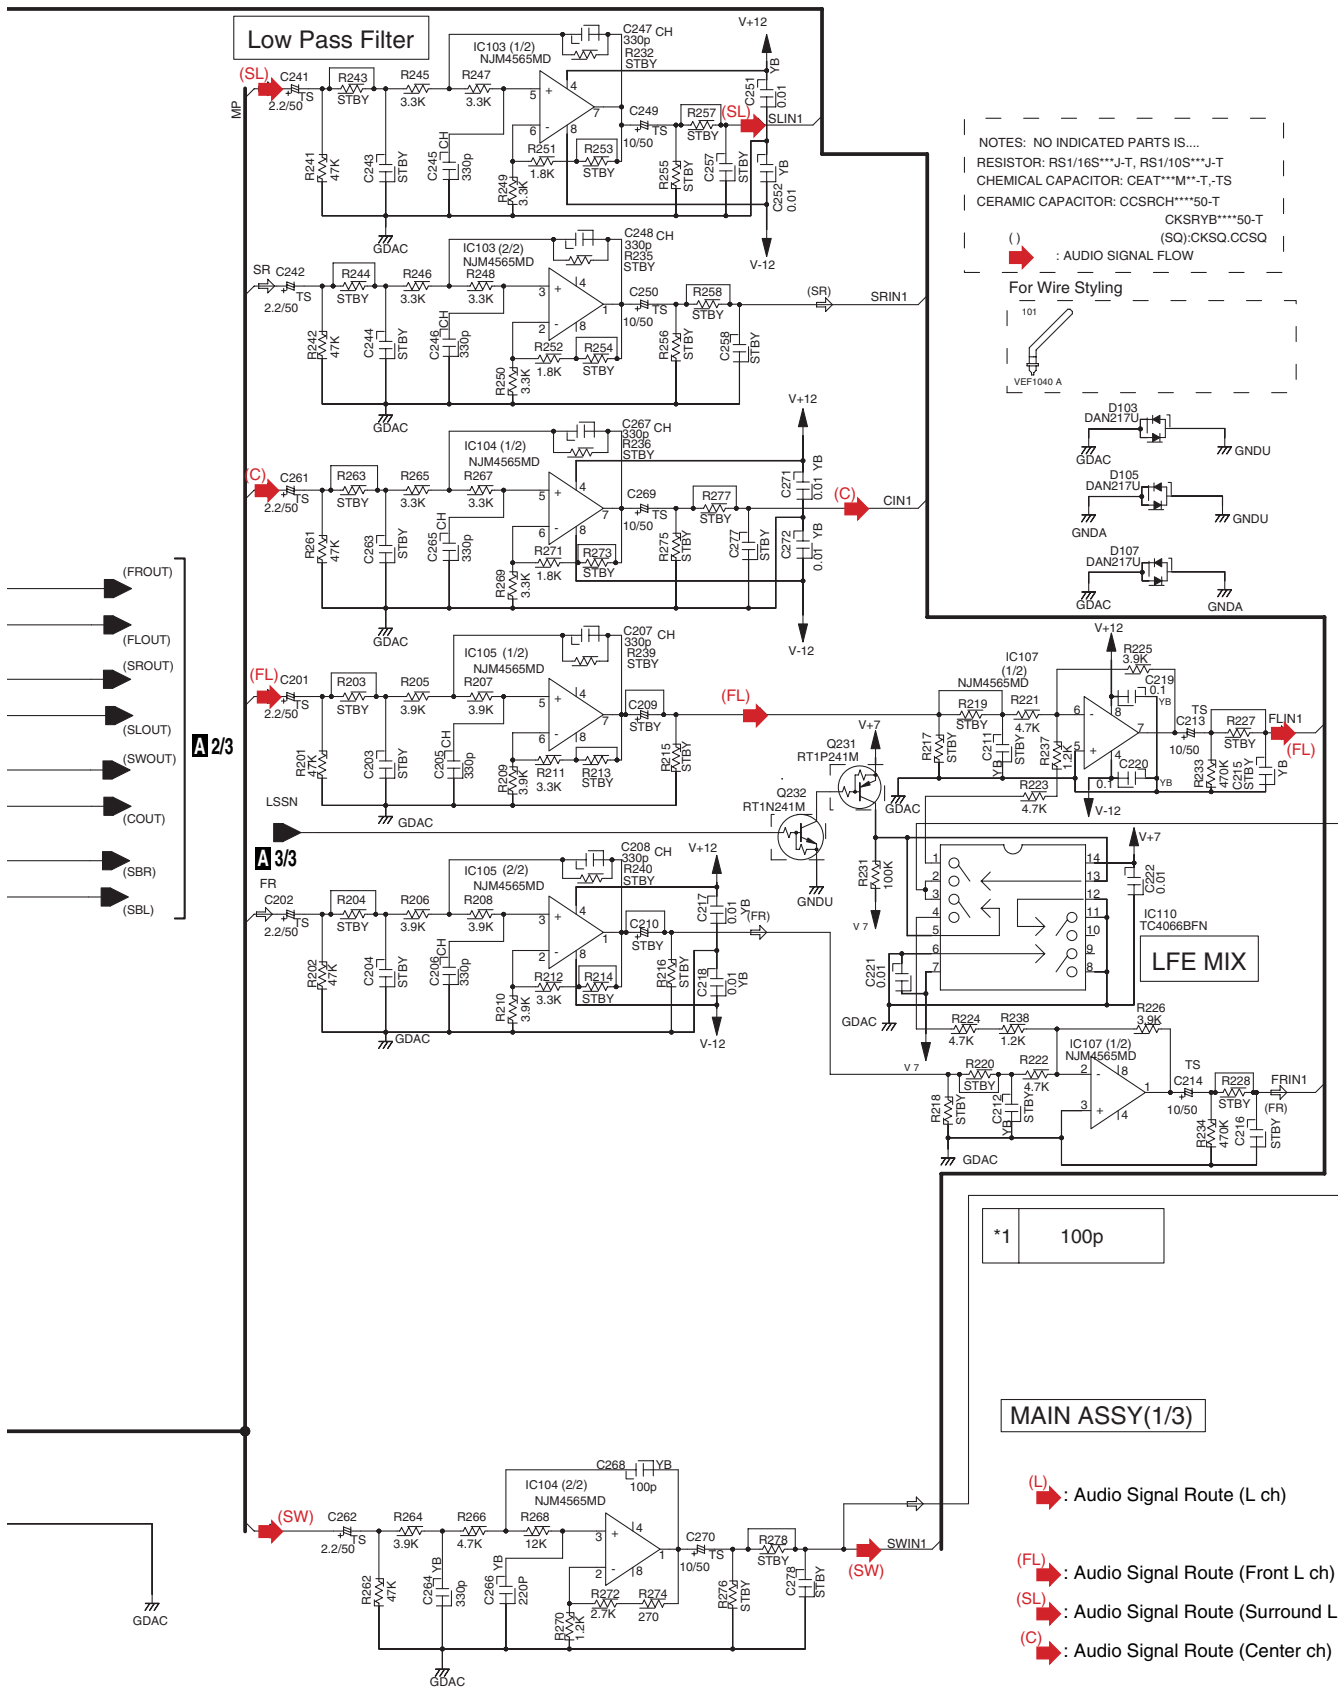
Low Pass Filter

(SL) C241 2.2/50 TS R243 STBY R245 3.3K R247 3.3K IC103 (1/2) NJM4565MD C247 CH 330p R232 STBY V+12 YB C251 0.01 C249 TS 10/50 R257 STBY (SL) SLIN1 R241 47K C243 STBY C245 CH 330p R249 3.3K R251 1.8K R253 STBY R255 STBY C257 STBY C252 0.01 YB GDAC V-12 MP

SR C242 2.2/50 TS R244 STBY R246 3.3K IC103 (2/2) NJM4565MD R248 3.3K C248 CH 330p R235 STBY C250 TS 10/50 R258 STBY (SR) SRIN1 R242 47K C244 STBY C246 CH 330p R250 3.3K R252 1.8K R254 STBY R256 STBY C258 STBY GDAC

NOTES: NO INDICATED PARTS IS....
RESISTOR: RS1/16S***J-T, RS1/10S***J-T
CHEMICAL CAPACITOR: CEAT***M**-T,-TS
CERAMIC CAPACITOR: CCSRCH****50-T
CKSRYB****50-T
(SQ):CKSQ.CCSQ
( ) : AUDIO SIGNAL FLOW

For Wire Styling
101
VEF1040 A

D103 DAN217U GDAC GNDU
D105 DAN217U GNDA GNDU
D107 DAN217U GDAC GNDA

(C) C261 2.2/50 TS R263 STBY R265 3.3K IC104 (1/2) NJM4565MD R267 3.3K C267 CH 330p R236 STBY V+12 C269 TS 10/50 R277 STBY C271 0.01 YB (C) CIN1 R261 47K C263 STBY C265 CH 330p R269 3.3K R271 1.8K R273 STBY R275 STBY C277 STBY C272 0.01 YB GDAC V-12

(FROUT) (FLOUT) (SROUT) (SLOUT) (SWOUT) (COUT) (SBR) (SBL)
A 2/3
A 3/3

(FL) C201 2.2/50 TS R203 STBY R205 3.9K IC105 (1/2) NJM4565MD R207 3.9K C207 CH 330p R239 STBY C209 STBY (FL) R201 47K C203 STBY C205 CH 330p R209 3.9K R211 3.3K R213 STBY R215 STBY LSSN GDAC

IC107 (1/2) NJM4565MD V+12 R225 3.9K C219 0.1 YB R219 STBY R221 4.7K C211 STBY R217 STBY R237 1.2K C213 TS 10/50 R227 STBY FLIN1 (FL) C220 0.1 YB R223 4.7K V-12 R233 470K C215 STBY YB V+7 Q231 RT1P241M GDAC Q232 RT1N241M GNDU R231 100K V 7 C221 0.01 GDAC

FR C202 2.2/50 TS R204 STBY R206 3.9K IC105 (2/2) NJM4565MD R208 3.9K C208 CH 330p R240 STBY V+12 C210 STBY C217 0.01 YB (FR) R202 47K C204 STBY C206 CH 330p R210 3.9K R212 3.3K R214 STBY R216 STBY C218 0.01 YB GDAC V-12

V+7 1 2 3 4 5 6 7 8 9 10 11 12 13 14 C222 0.01 IC110 TC4066BFN LFE MIX

R224 4.7K R238 1.2K R226 3.9K IC107 (1/2) NJM4565MD V 7 R220 STBY R222 4.7K R218 STBY C212 YB STBY 2 3 1 8 4 TS C214 10/50 R228 STBY FRIN1 (FR) R234 470K C216 STBY GDAC

*1 100p

MAIN ASSY(1/3)

(SW) C262 2.2/50 TS R264 3.9K R266 4.7K IC104 (2/2) NJM4565MD R268 12K C268 YB 100p C270 TS 10/50 R278 STBY (SW) SWIN1 R262 47K C264 YB 330p C266 YB 220P R270 1.2K R272 2.7K R274 270 R276 STBY C278 STBY GDAC GDAC

(L) : Audio Signal Route (L ch)
(FL) : Audio Signal Route (Front L ch)
(SL) : Audio Signal Route (Surround L
(C) : Audio Signal Route (Center ch)